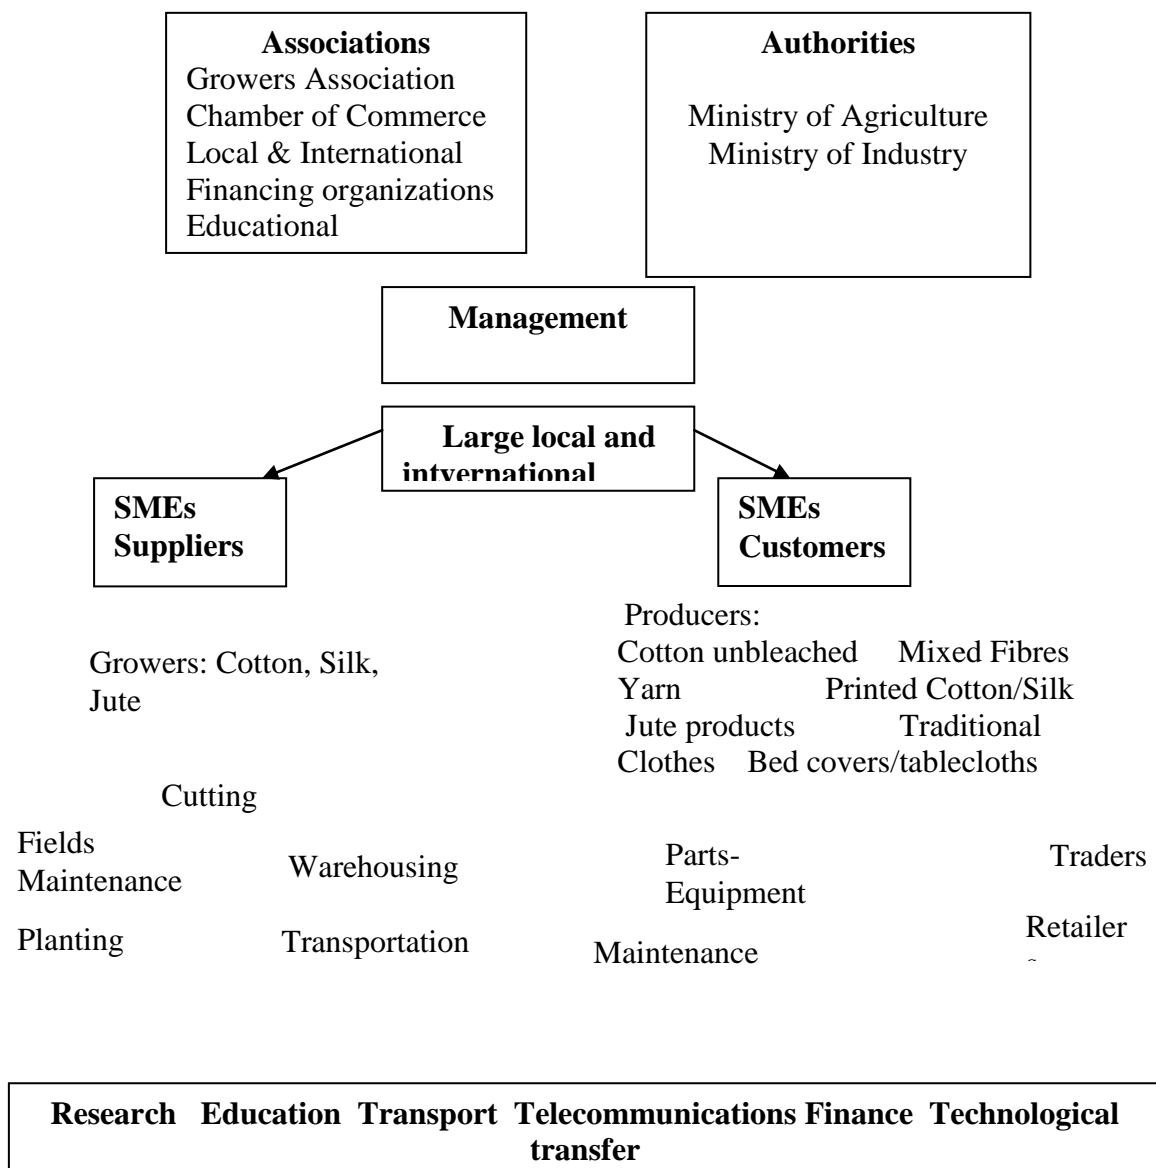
**Associations**
Growers Association
Chamber of Commerce
Local & International
Financing organizations
Educational

**Authorities**

Ministry of Agriculture
Ministry of Industry

**Management**

**Large local and intvernational**

**SMEs Suppliers**

**SMEs Customers**

Producers:
Cotton unbleached Mixed Fibres
Yarn Printed Cotton/Silk
Jute products Traditional
Clothes Bed covers/tablecloths

Growers: Cotton, Silk, Jute

Cutting

Fields Maintenance

Warehousing

Parts-Equipment

Traders

Planting

Transportation

Maintenance

Retailer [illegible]

**Research Education Transport Telecommunications Finance Technological transfer**